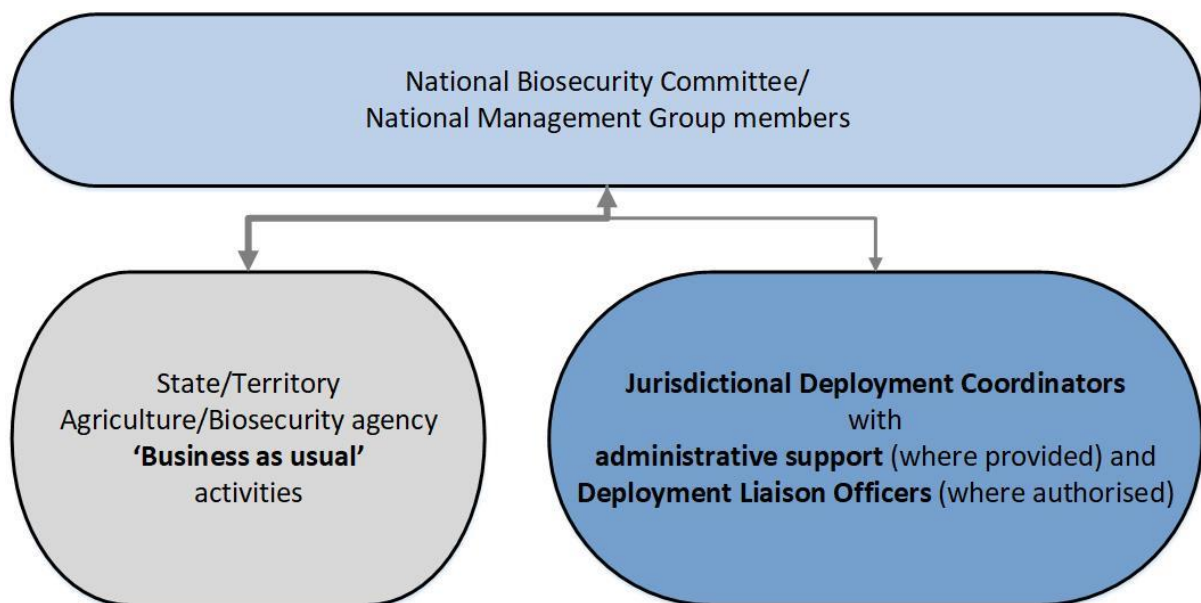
National Biosecurity Committee/
National Management Group members

State/Territory
Agriculture/Biosecurity agency
'Business as usual'
activities

Jurisdictional Deployment Coordinators
with
administrative support (where provided) and
Deployment Liaison Officers (where authorised)